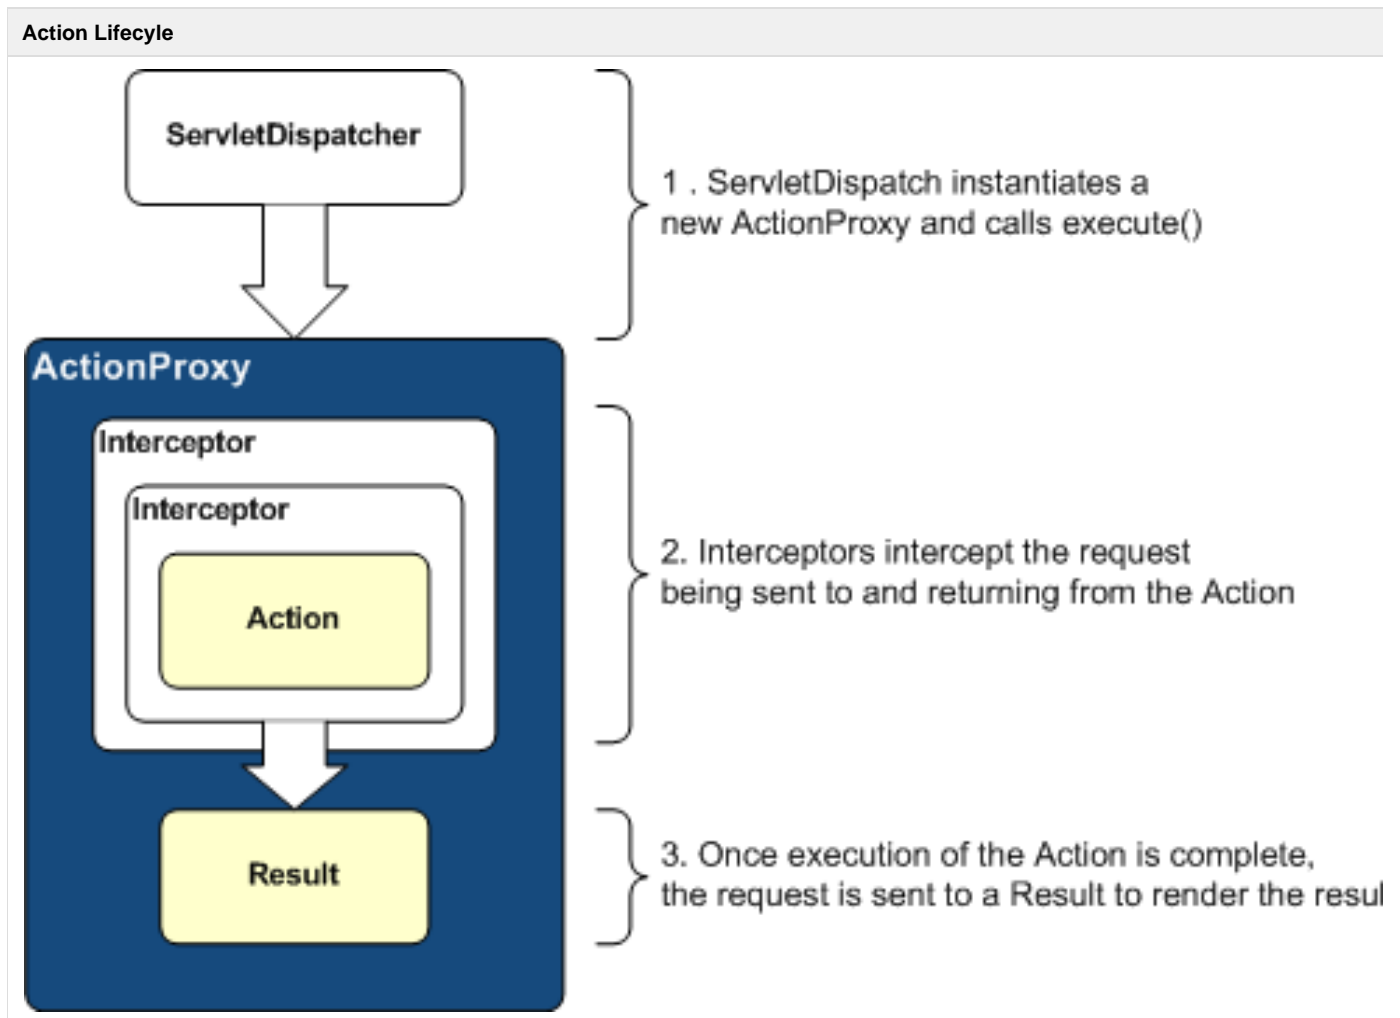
Action Lifecyle

ServletDispatcher

1 . ServletDispatch instantiates a new ActionProxy and calls execute()

ActionProxy

Interceptor

Interceptor

Action

2. Interceptors intercept the request being sent to and returning from the Action

Result

3. Once execution of the Action is complete, the request is sent to a Result to render the resul